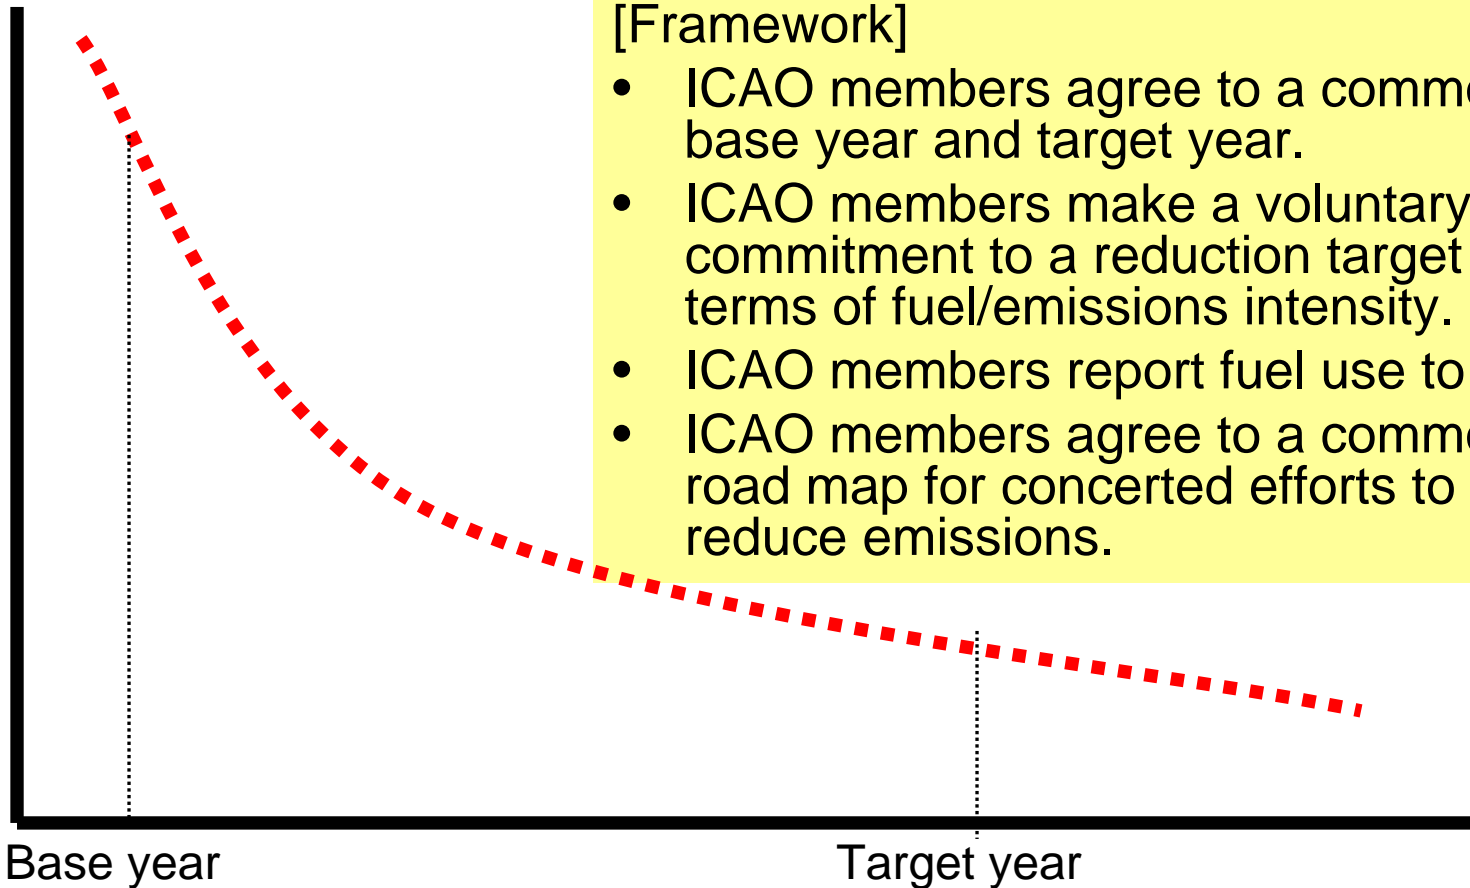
[Framework]

- ICAO members agree to a comm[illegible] base year and target year.
- ICAO members make a voluntary commitment to a reduction target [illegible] terms of fuel/emissions intensity.
- ICAO members report fuel use to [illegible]
- ICAO members agree to a comm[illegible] road map for concerted efforts to reduce emissions.

Base year

Target year